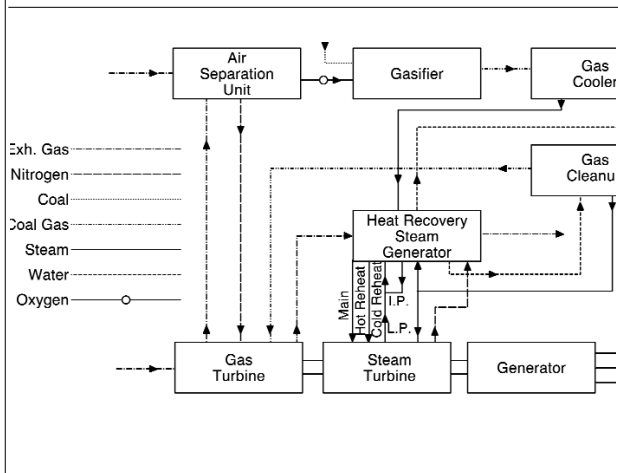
Air Separation Unit

Gasifier

Gas Cooler

Gas Cleanu

Exh. Gas

Nitrogen

Coal

Coal Gas

Steam

Water

Oxygen

Heat Recovery Steam Generator

Main

Hot Reheat

Cold Reheat

I.P.

L.P.

Gas Turbine

Steam Turbine

Generator